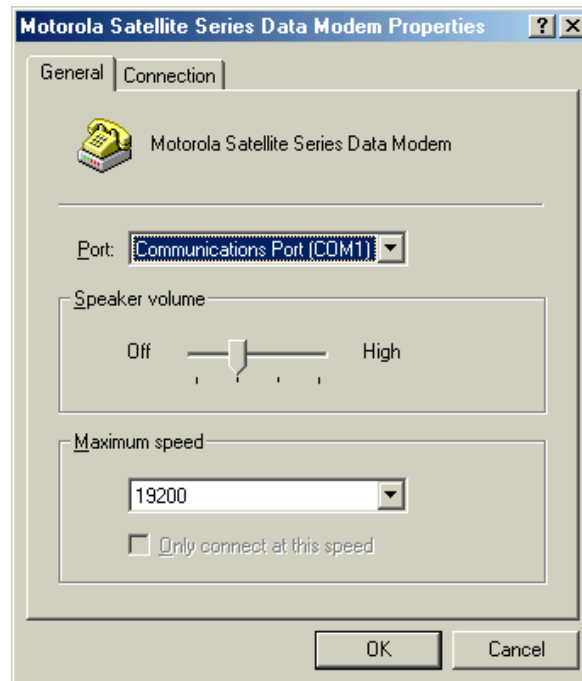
Motorola Satellite Series Data Modem Properties ? X

General Connection

Motorola Satellite Series Data Modem

Port: Communications Port (COM1)

Speaker volume

Off High

Maximum speed

19200

Only connect at this speed

OK Cancel